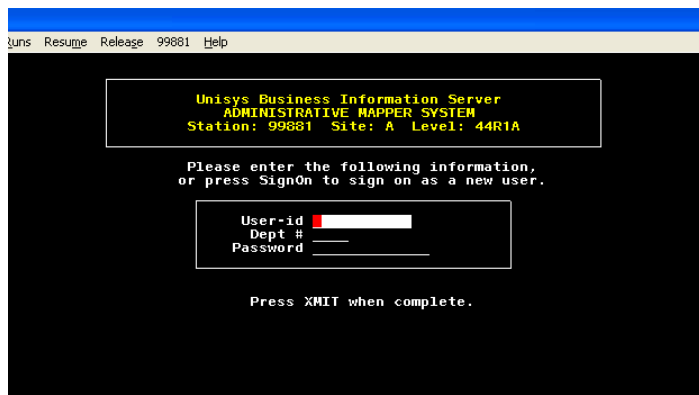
Runs Resume Release 99881 Help

Unisys Business Information Server
ADMINISTRATIVE MAPPER SYSTEM
Station: 99881 Site: A Level: 44R1A

Please enter the following information,
or press SignOn to sign on as a new user.

User-id
Dept #
Password

Press XMIT when complete.